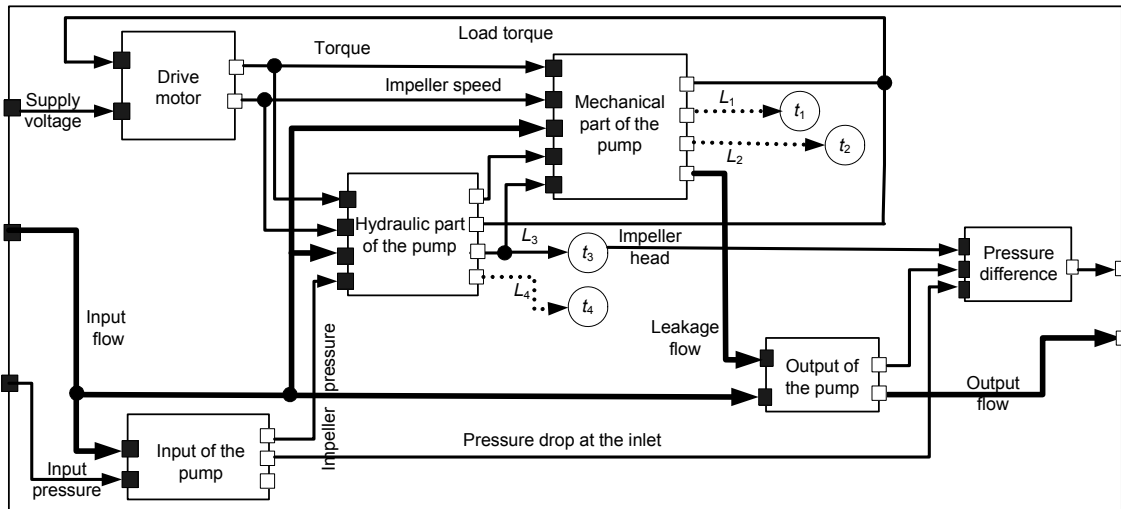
Load torque

Drive motor

Torque

Impeller speed

Supply voltage

Mechanical part of the pump

$L_1$

$t_1$

$t_2$

$L_2$

Hydraulic part of the pump

$L_3$

$t_3$

Impeller head

$L_4$

$t_4$

Pressure difference

Input flow

Impeller pressure

Leakage flow

Output of the pump

Output flow

Pressure drop at the inlet

Input pressure

Input of the pump